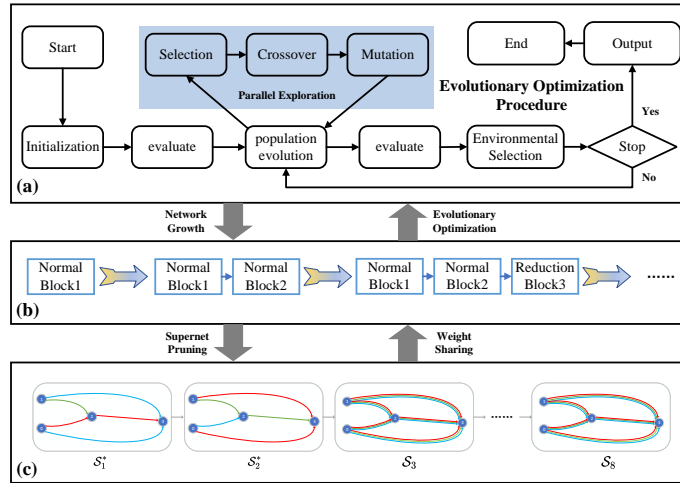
Start

Selection

Crossover

Mutation

Parallel Exploration

End

Output

Evolutionary Optimization Procedure

Yes

Initialization

evaluate

population evolution

evaluate

Environmental Selection

Stop

No

(a)

Network Growth

Evolutionary Optimization

Normal Block1

Normal Block1

Normal Block2

Normal Block1

Normal Block2

Reduction Block3

......

(b)

Supernet Pruning

Weight Sharing

......

(c)

$\mathcal{S}_1^*$

$\mathcal{S}_2^*$

$\mathcal{S}_3$

$\mathcal{S}_8$